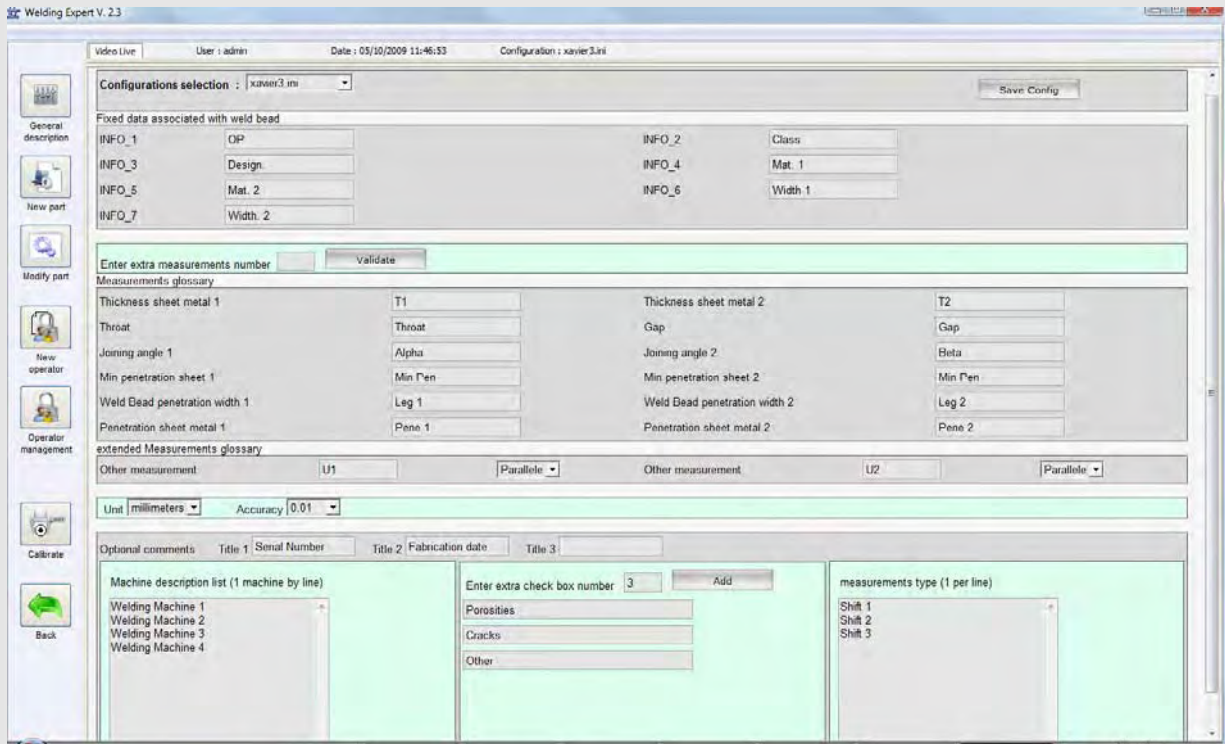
Welding Expert V. 2.3

Video Live User : admin Date : 05/10/2009 11:46:53 Configuration : xavier3.ini

General description

New part

Modify part

New operator

Operator management

Calibrate

Back

Configurations selection : xavier3.ini

Save Config

Fixed data associated with weld bead

| | | | |
|---|---|---|---|
| INFO_1 | OP | INFO_2 | Class |
| INFO_3 | Design. | INFO_4 | Mat. 1 |
| INFO_5 | Mat. 2 | INFO_6 | Width 1 |
| INFO_7 | Width. 2 | | |

Enter extra measurements number Validate

Measurements glossary

| | | | |
|---|---|---|---|
| Thickness sheet metal 1 | T1 | Thickness sheet metal 2 | T2 |
| Throat | Throat | Gap | Gap |
| Joining angle 1 | Alpha | Joining angle 2 | Beta |
| Min penetration sheet 1 | Min Pen | Min penetration sheet 2 | Min Pen |
| Weld Bead penetration width 1 | Leg 1 | Weld Bead penetration width 2 | Leg 2 |
| Penetration sheet metal 1 | Pene 1 | Penetration sheet metal 2 | Pene 2 |

extended Measurements glossary

Other measurement U1 Parallele Other measurement U2 Parallele

Unit millimeters Accuracy 0.01

Optional comments Title 1 Serial Number Title 2 Fabrication date Title 3

Machine description list (1 machine by line)

Welding Machine 1
Welding Machine 2
Welding Machine 3
Welding Machine 4

Enter extra check box number 3 Add

Porosities

Cracks

Other

measurements type (1 per line)

Shift 1
Shift 2
Shift 3